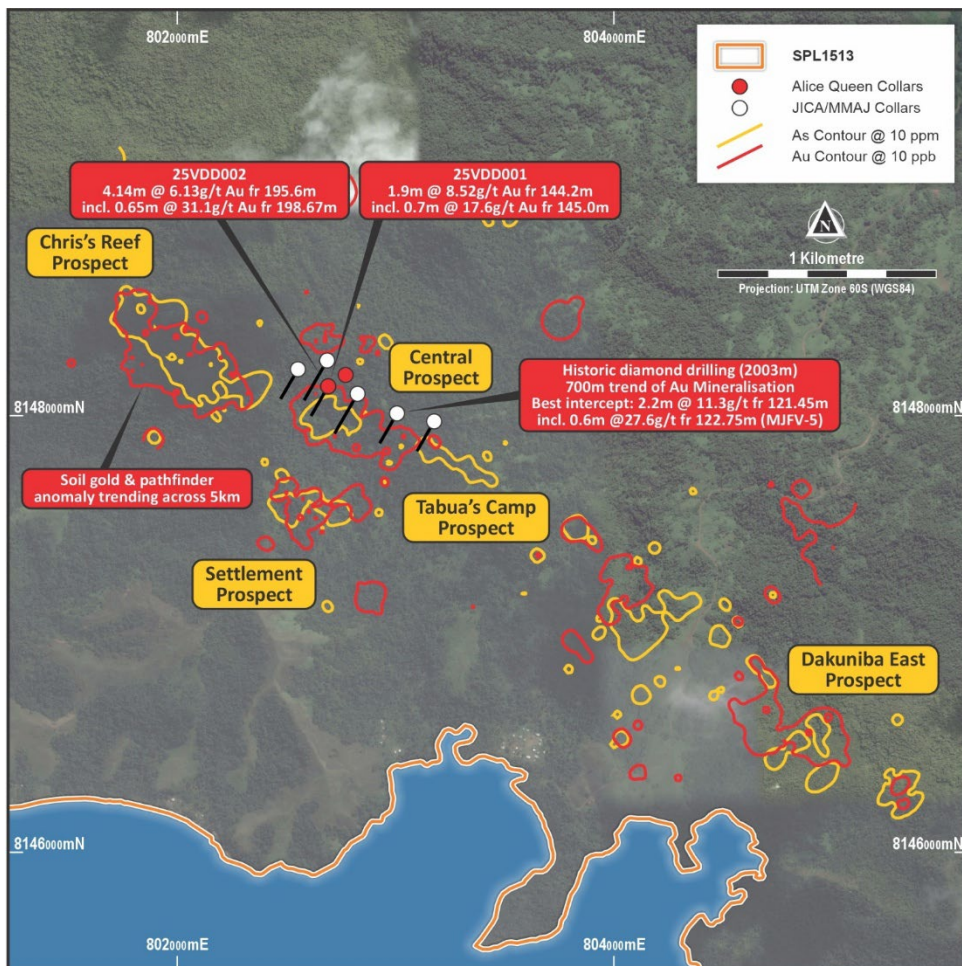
802000mE
804000mE

SPL1513
Alice Queen Collars
JICA/MMAJ Collars
As Contour @ 10 ppm
Au Contour @ 10 ppb

N
1 Kilometre
Projection: UTM Zone 60S (WGS84)

25VDD002
4.14m @ 6.13g/t Au fr 195.6m
incl. 0.65m @ 31.1g/t Au fr 198.67m

25VDD001
1.9m @ 8.52g/t Au fr 144.2m
incl. 0.7m @ 17.6g/t Au fr 145.0m

Chris's Reef Prospect

Central Prospect

Historic diamond drilling (2003m)
700m trend of Au Mineralisation
Best intercept: 2.2m @ 11.3g/t fr 121.45m
incl. 0.6m @27.6g/t fr 122.75m (MJFV-5)

8148000mN
8148000mN

Soil gold & pathfinder anomaly trending across 5km

Tabua's Camp Prospect

Settlement Prospect

Dakuniba East Prospect

8146000mN
8146000mN

802000mE
804000mE